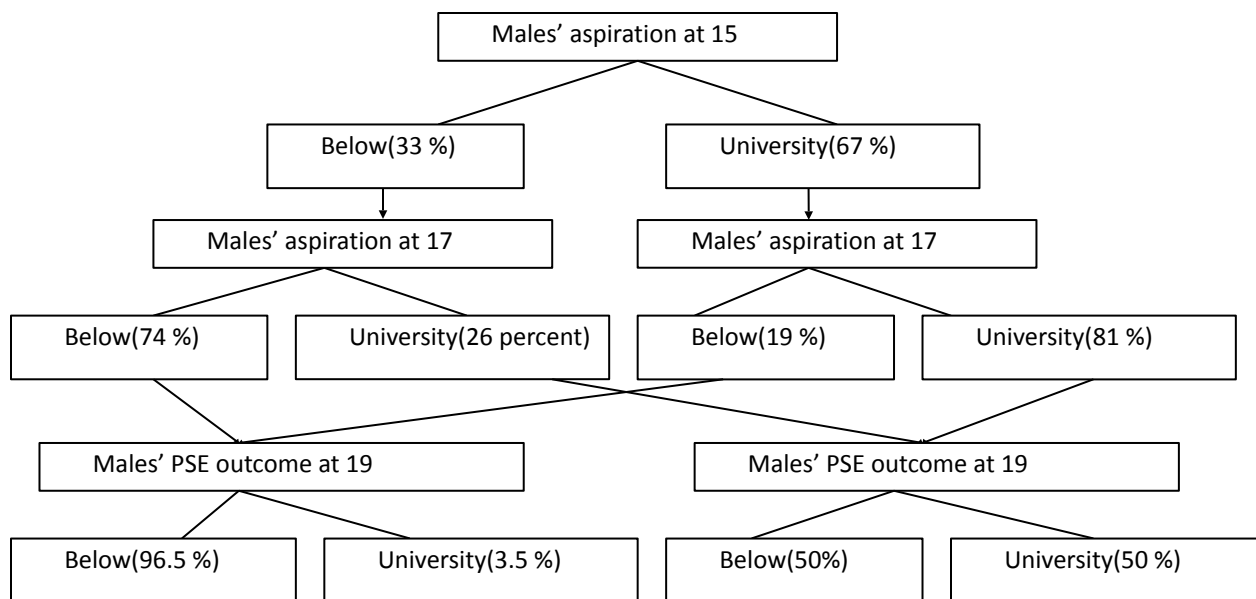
Males’ aspiration at 15

Below(33 %)

University(67 %)

Males’ aspiration at 17

Males’ aspiration at 17

Below(74 %)

University(26 percent)

Below(19 %)

University(81 %)

Males’ PSE outcome at 19

Males’ PSE outcome at 19

Below(96.5 %)

University(3.5 %)

Below(50%)

University(50 %)